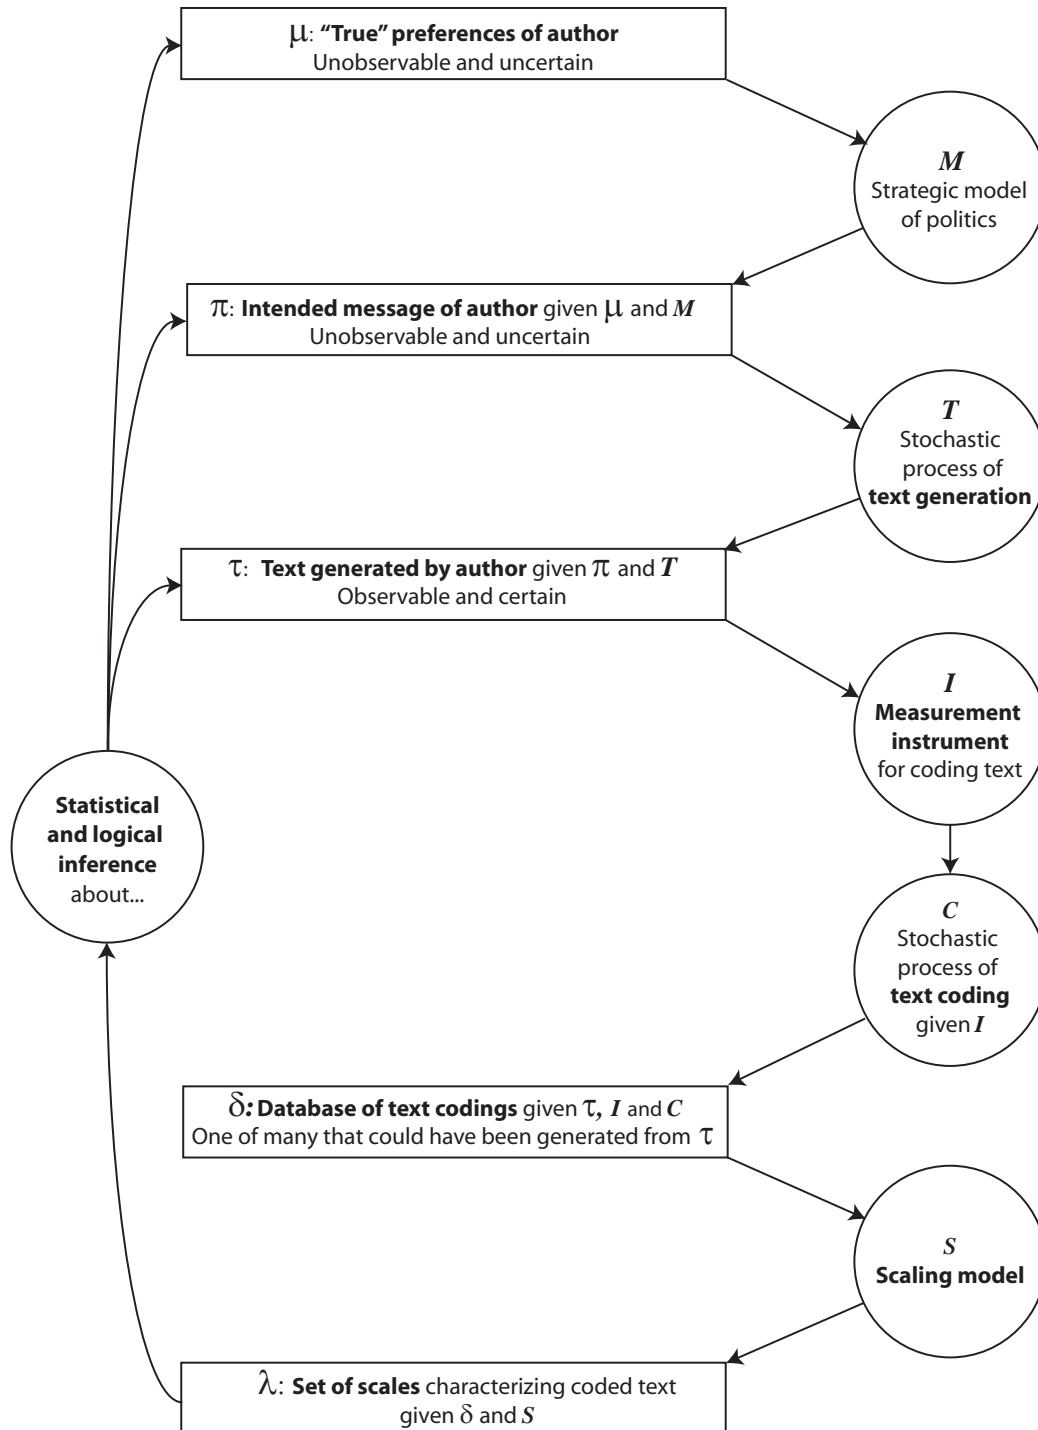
$\mu$: "True" preferences of author
Unobservable and uncertain

$M$
Strategic model of politics

$\pi$: Intended message of author given $\mu$ and $M$
Unobservable and uncertain

$T$
Stochastic process of text generation

$\tau$: Text generated by author given $\pi$ and $T$
Observable and certain

$I$
Measurement instrument for coding text

Statistical and logical inference about...

$C$
Stochastic process of text coding given $I$

$\delta$: Database of text codings given $\tau$, $I$ and $C$
One of many that could have been generated from $\tau$

$S$
Scaling model

$\lambda$: Set of scales characterizing coded text given $\delta$ and $S$